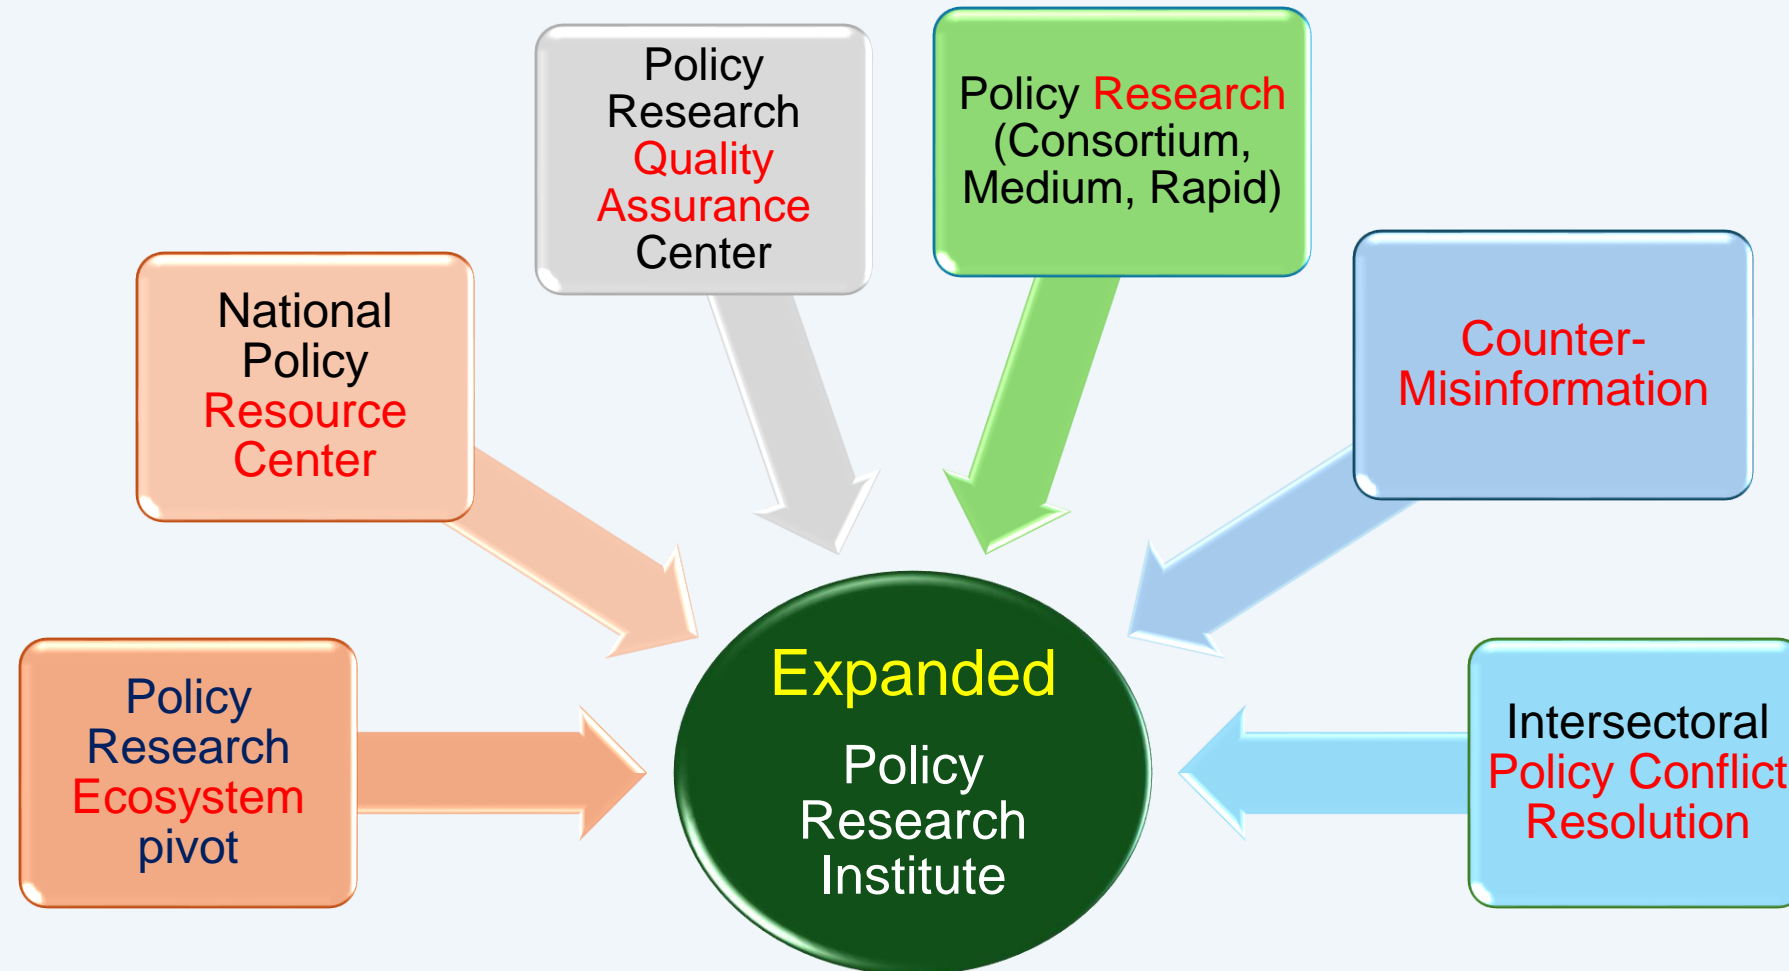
Policy Research Quality Assurance Center

Policy Research (Consortium, Medium, Rapid)

National Policy Resource Center

Counter-Misinformation

Policy Research Ecosystem pivot

Expanded

Policy Research Institute

Intersectoral Policy Conflict Resolution